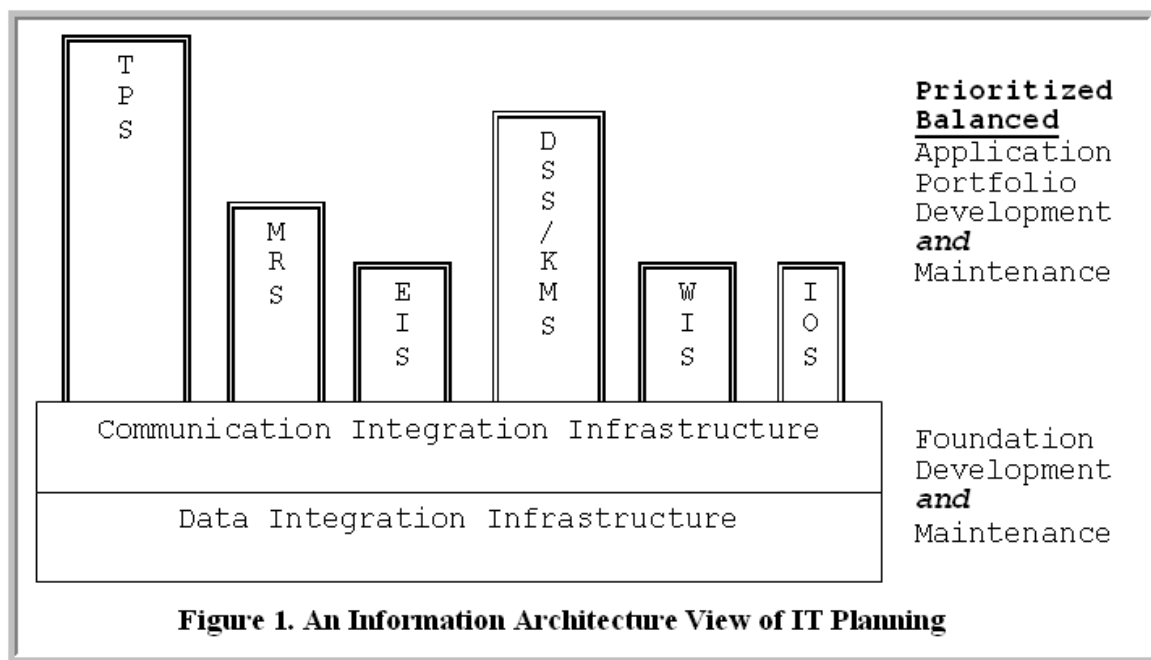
TPS

MRS

EIS

DSS/KMS

WIS

IOS

**Prioritized Balanced** Application Portfolio Development *and* Maintenance

Communication Integration Infrastructure

Data Integration Infrastructure

Foundation Development *and* Maintenance

**Figure 1. An Information Architecture View of IT Planning**